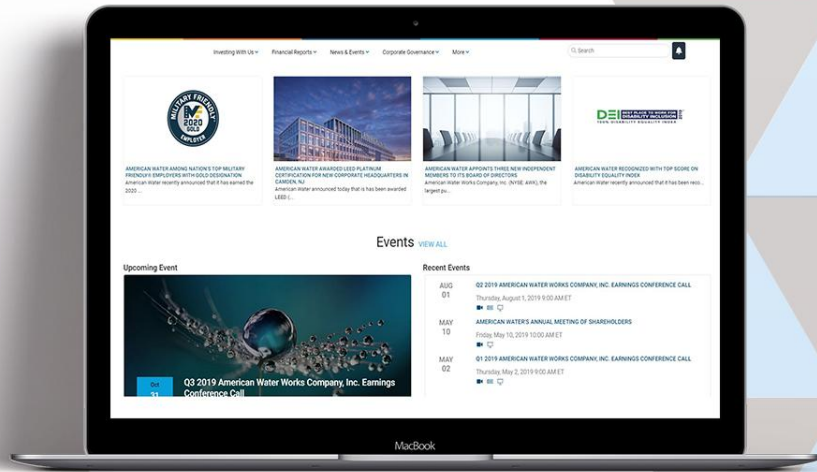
Investing With Us Financial Reports News & Events Corporate Governance More

Search

MILITARY FRIENDLY 2020 GOLD EMPLOYER

AMERICAN WATER AMONG NATION'S TOP MILITARY FRIENDLY® EMPLOYERS WITH GOLD DESIGNATION
American Water recently announced that it has earned the 2020 ...

AMERICAN WATER AWARDED LEED PLATINUM CERTIFICATION FOR NEW CORPORATE HEADQUARTERS IN CAMDEN, NJ
American Water announced today that is has been awarded LEED (...

AMERICAN WATER APPOINTS THREE NEW INDEPENDENT MEMBERS TO ITS BOARD OF DIRECTORS
American Water Works Company, Inc. (NYSE: AWK), the largest pu...

DEI BEST PLACE TO WORK FOR DISABILITY INCLUSION 100% DISABILITY EQUALITY INDEX

AMERICAN WATER RECOGNIZED WITH TOP SCORE ON DISABILITY EQUALITY INDEX
American Water recently announced that it has been reco...

Events VIEW ALL

Upcoming Event

Oct 31

Q3 2019 American Water Works Company, Inc. Earnings Conference Call

Recent Events

AUG 01
Q2 2019 AMERICAN WATER WORKS COMPANY, INC. EARNINGS CONFERENCE CALL
Thursday, August 1, 2019 9:00 AM ET

MAY 10
AMERICAN WATER'S ANNUAL MEETING OF SHAREHOLDERS
Friday, May 10, 2019 10:00 AM ET

MAY 02
Q1 2019 AMERICAN WATER WORKS COMPANY, INC. EARNINGS CONFERENCE CALL
Thursday, May 2, 2019 9:00 AM ET

MacBook